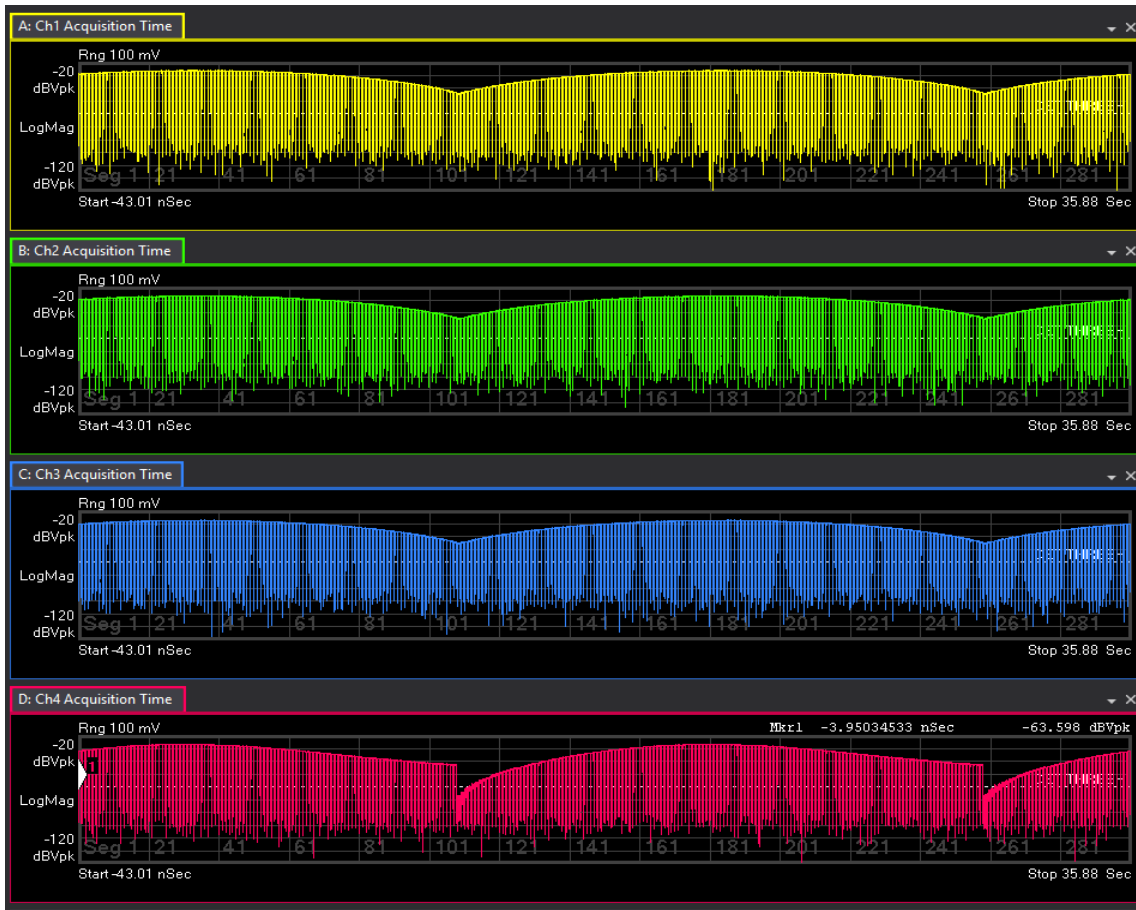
A: Ch1 Acquisition Time

Rng 100 mV
-20 dBVpk
LogMag
-120 dBVpk
Seg 1 21 41 61 81 101 121 141 161 181 201 221 241 261 281
DET THRESH
Start -43.01 nSec
Stop 35.88 Sec

B: Ch2 Acquisition Time

Rng 100 mV
-20 dBVpk
LogMag
-120 dBVpk
Seg 1 21 41 61 81 101 121 141 161 181 201 221 241 261 281
DET THRESH
Start -43.01 nSec
Stop 35.88 Sec

C: Ch3 Acquisition Time

Rng 100 mV
-20 dBVpk
LogMag
-120 dBVpk
Seg 1 21 41 61 81 101 121 141 161 181 201 221 241 261 281
DET THRESH
Start -43.01 nSec
Stop 35.88 Sec

D: Ch4 Acquisition Time

Rng 100 mV
Mkr1 -3.95034533 nSec -63.598 dBVpk
-20 dBVpk
1
LogMag
-120 dBVpk
Seg 1 21 41 61 81 101 121 141 161 181 201 221 241 261 281
DET THRESH
Start -43.01 nSec
Stop 35.88 Sec